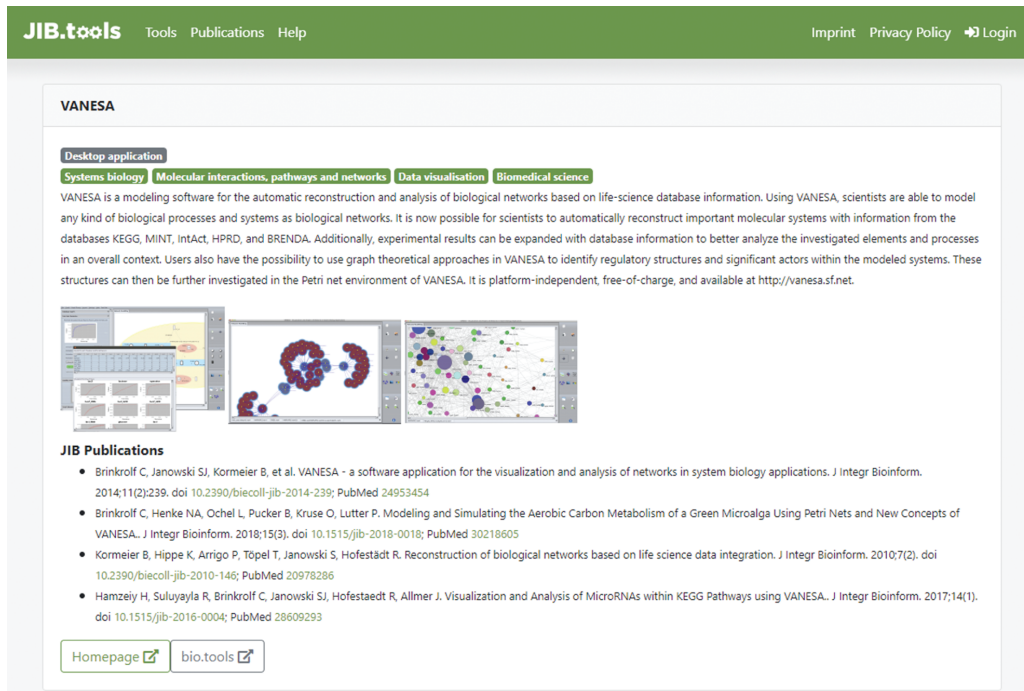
JIB.tools Tools Publications Help Imprint Privacy Policy Login

VANESA

Desktop application

Systems biology Molecular interactions, pathways and networks Data visualisation Biomedical science

VANESA is a modeling software for the automatic reconstruction and analysis of biological networks based on life-science database information. Using VANESA, scientists are able to model any kind of biological processes and systems as biological networks. It is now possible for scientists to automatically reconstruct important molecular systems with information from the databases KEGG, MINT, IntAct, HPRD, and BRENDA. Additionally, experimental results can be expanded with database information to better analyze the investigated elements and processes in an overall context. Users also have the possibility to use graph theoretical approaches in VANESA to identify regulatory structures and significant actors within the modeled systems. These structures can then be further investigated in the Petri net environment of VANESA. It is platform-independent, free-of-charge, and available at http://vanesa.sf.net.

JIB Publications

- Brinkrolf C, Janowski SJ, Kormeier B, et al. VANESA - a software application for the visualization and analysis of networks in system biology applications. J Integr Bioinform. 2014;11(2):239. doi 10.2390/biecoll-jib-2014-239; PubMed 24953454
- Brinkrolf C, Henke NA, Ochel L, Pucker B, Kruse O, Lutter P. Modeling and Simulating the Aerobic Carbon Metabolism of a Green Microalga Using Petri Nets and New Concepts of VANESA.. J Integr Bioinform. 2018;15(3). doi 10.1515/jib-2018-0018; PubMed 30218605
- Kormeier B, Hippe K, Arrigo P, Töpel T, Janowski S, Hofestädt R. Reconstruction of biological networks based on life science data integration. J Integr Bioinform. 2010;7(2). doi 10.2390/biecoll-jib-2010-146; PubMed 20978286
- Hamzeiy H, Suluyayla R, Brinkrolf C, Janowski SJ, Hofestaedt R, Allmer J. Visualization and Analysis of MicroRNAs within KEGG Pathways using VANESA.. J Integr Bioinform. 2017;14(1). doi 10.1515/jib-2016-0004; PubMed 28609293

Homepage bio.tools